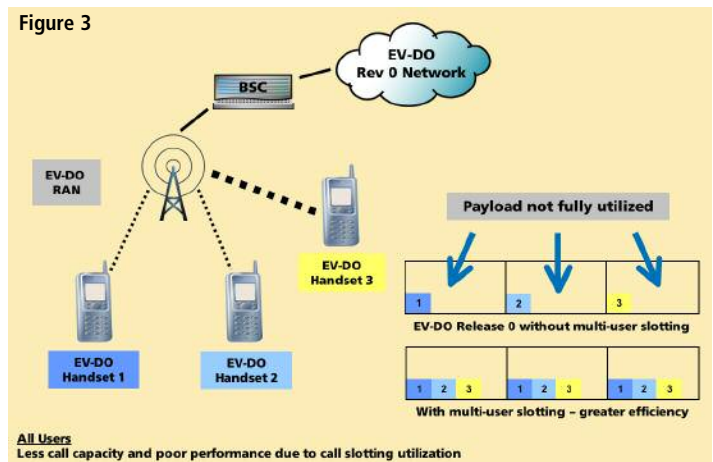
Figure 3

BSC

EV-DO Rev 0 Network

EV-DO RAN

EV-DO Handset 3

Payload not fully utilized

1

2

3

EV-DO Release 0 without multi-user slotting

EV-DO Handset 1

EV-DO Handset 2

1 2 3

1 2 3

1 2 3

With multi-user slotting – greater efficiency

All Users
Less call capacity and poor performance due to call slotting utilization